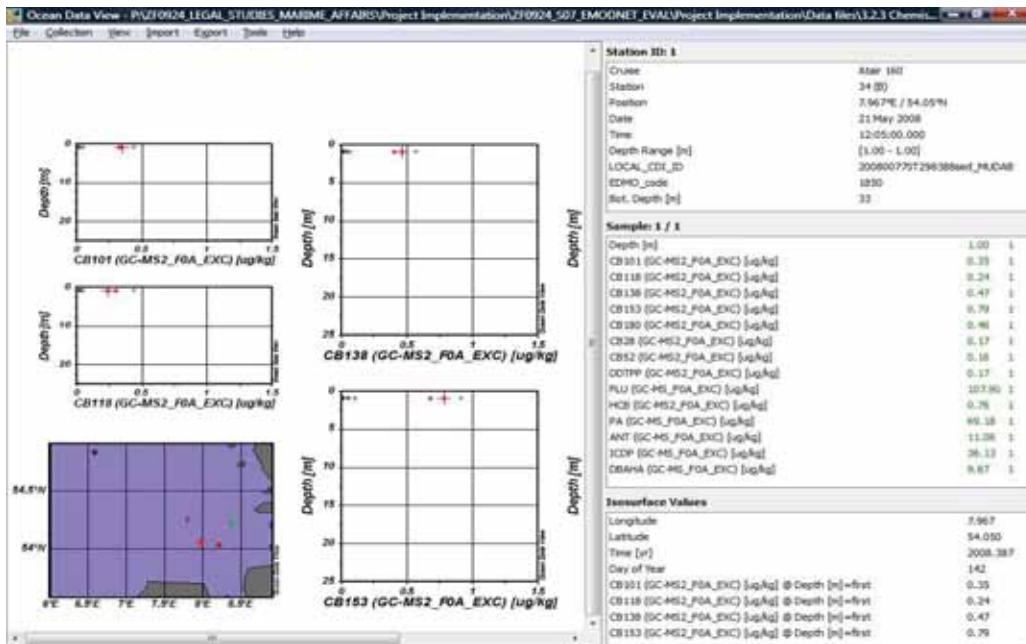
Ocean Data View - P:\ZF0924_LEGAL_STUDIES_MARIME_AFFAIRS\Project Implementation\ZF0924_S07_EMODNET_EVAL\Project Implementation\Data files\3.2.3 Chemis...

File Collection View Import Export Tools Help

Depth [m]
0
10
20
0 0.5 1 1.5
CB101 (GC-MS2_F0A_EXC) [ug/kg]

Depth [m]
0
10
20
0 0.5 1 1.5
CB118 (GC-MS2_F0A_EXC) [ug/kg]

54.5°N
54°N
6°E 6.5°E 7°E 7.5°E 8°E 8.5°E

Depth [m]
0
5
10
15
20
25
0 0.5 1 1.5
CB138 (GC-MS2_F0A_EXC) [ug/kg]

Depth [m]

Depth [m]
0
5
10
15
20
25
0 0.5 1 1.5
CB153 (GC-MS2_F0A_EXC) [ug/kg]

Depth [m]

Station ID: 1

| | |
|---|---|
| Cruise | Atair 160 |
| Station | 34 (B) |
| Position | 7.967°E / 54.05°N |
| Date | 21 May 2008 |
| Time | 12:05:00.000 |
| Depth Range [m] | [1.00 - 1.00] |
| LOCAL_CDI_ID | 20080077DT29638Bsed_MUDAB |
| EDMO_code | 1850 |
| Bot. Depth [m] | 33 |

Sample: 1 / 1

| | | |
|---|---|---|
| Depth [m] | 1.00 | 1 |
| CB101 (GC-MS2_F0A_EXC) [ug/kg] | 0.35 | 1 |
| CB118 (GC-MS2_F0A_EXC) [ug/kg] | 0.24 | 1 |
| CB138 (GC-MS2_F0A_EXC) [ug/kg] | 0.47 | 1 |
| CB153 (GC-MS2_F0A_EXC) [ug/kg] | 0.79 | 1 |
| CB180 (GC-MS2_F0A_EXC) [ug/kg] | 0.46 | 1 |
| CB28 (GC-MS2_F0A_EXC) [ug/kg] | 0.17 | 1 |
| CB52 (GC-MS2_F0A_EXC) [ug/kg] | 0.18 | 1 |
| DDTPP (GC-MS2_F0A_EXC) [ug/kg] | 0.17 | 1 |
| FLU (GC-MS_F0A_EXC) [ug/kg] | 107.90 | 1 |
| HCB (GC-MS2_F0A_EXC) [ug/kg] | 0.76 | 1 |
| PA (GC-MS_F0A_EXC) [ug/kg] | 69.18 | 1 |
| ANT (GC-MS_F0A_EXC) [ug/kg] | 11.08 | 1 |
| ICDP (GC-MS_F0A_EXC) [ug/kg] | 36.13 | 1 |
| DBAHA (GC-MS_F0A_EXC) [ug/kg] | 9.67 | 1 |

Isosurface Values

| | |
|---|---|
| Longitude | 7.967 |
| Latitude | 54.050 |
| Time [yr] | 2008.387 |
| Day of Year | 142 |
| CB101 (GC-MS2_F0A_EXC) [ug/kg] @ Depth [m]=first | 0.35 |
| CB118 (GC-MS2_F0A_EXC) [ug/kg] @ Depth [m]=first | 0.24 |
| CB138 (GC-MS2_F0A_EXC) [ug/kg] @ Depth [m]=first | 0.47 |
| CB153 (GC-MS2_F0A_EXC) [ug/kg] @ Depth [m]=first | 0.79 |